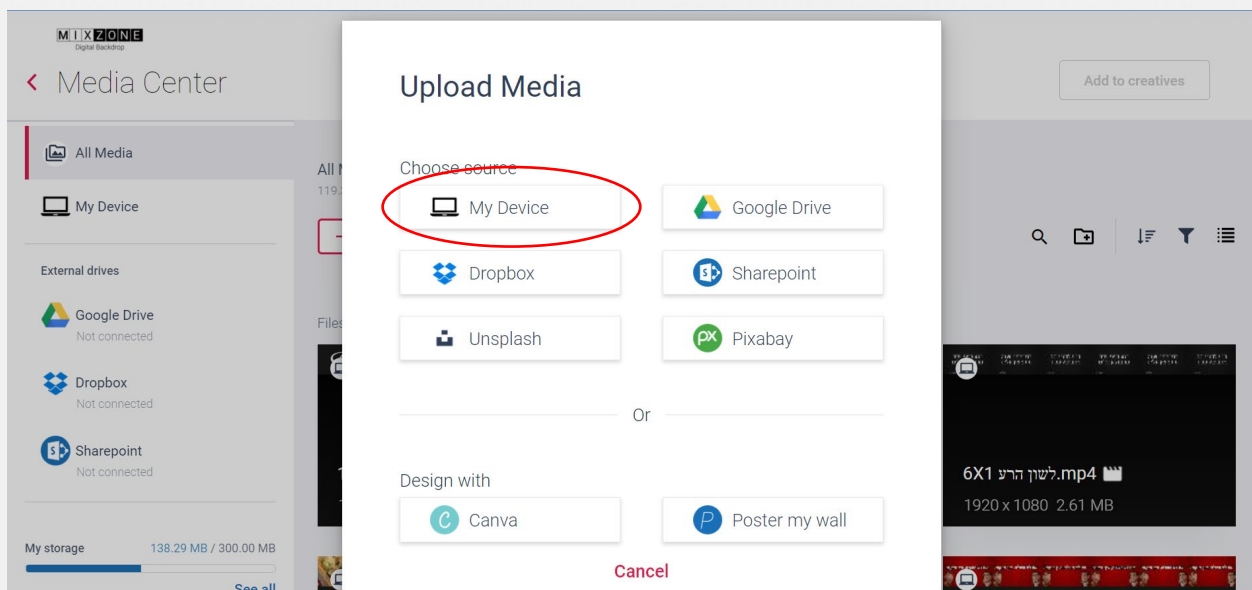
MIXZONE
Digital Backdrop

Media Center

All Media

My Device

External drives

Google Drive
Not connected

Dropbox
Not connected

Sharepoint
Not connected

My storage 138.29 MB / 300.00 MB

See all

All M
119.

Files

Add to creatives

Upload Media

Choose source

My Device

Google Drive

Dropbox

Sharepoint

Unsplash

Pixabay

Or

Design with

Canva

Poster my wall

Cancel

6X1 לשון הרע.mp4
1920 x 1080 2.61 MB